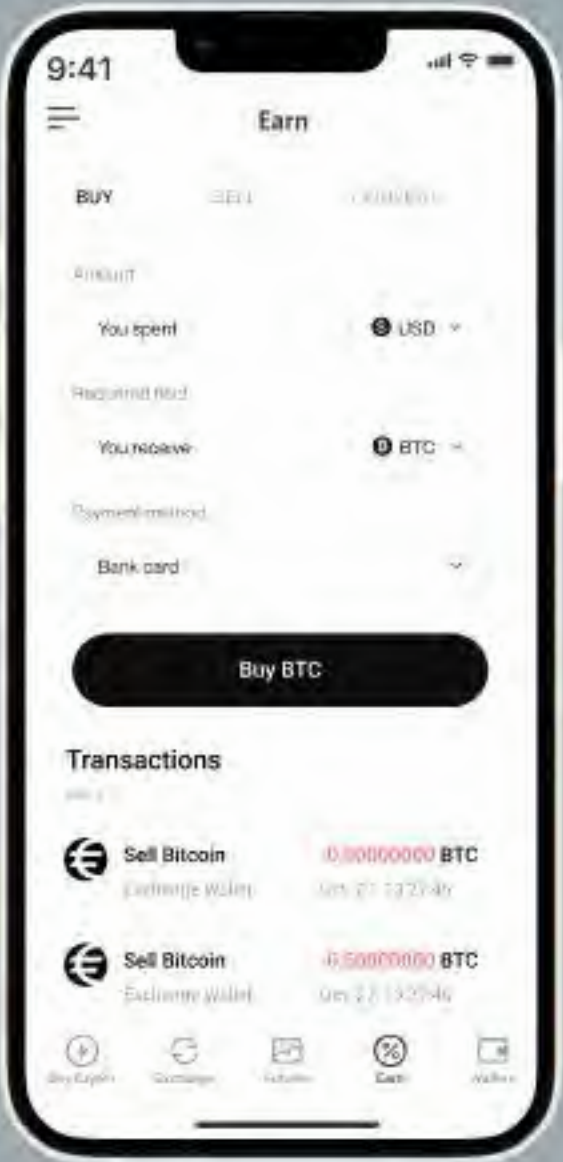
9:41

Earn

BUY SELL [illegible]

Amount

You spent USD

Required filed

You receive BTC

Payment method

Bank card

Buy BTC

Transactions

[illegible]

Sell Bitcoin -0.00000000 BTC
Exchange wallet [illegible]

Sell Bitcoin -0.50000000 BTC
Exchange wallet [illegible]

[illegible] Exchange Futures Earn Wallets